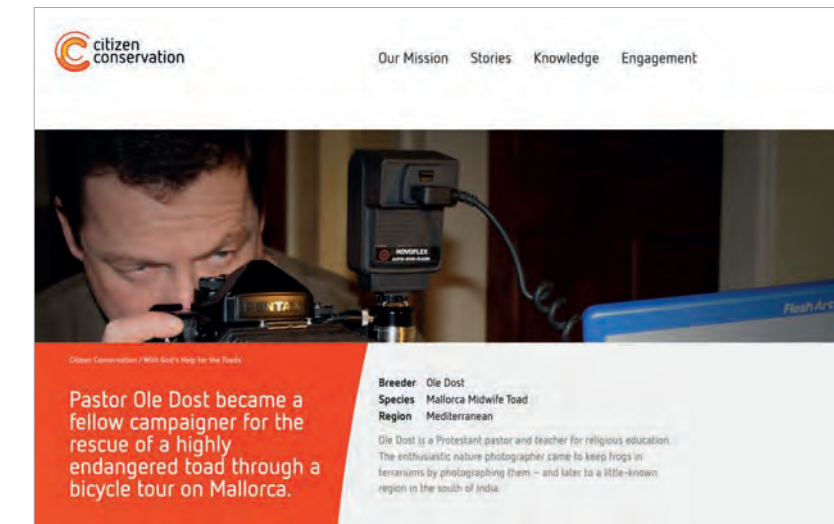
citizen conservation

Our Mission Stories Knowledge Engagement

NOVOFLEX

PENTAX

Flash Art

Citizen Conservation / With God's Help for the Toads

Pastor Ole Dost became a fellow campaigner for the rescue of a highly endangered toad through a bicycle tour on Mallorca.

**Breeder** Ole Dost
**Species** Mallorca Midwife Toad
**Region** Mediterranean

Ole Dost is a Protestant pastor and teacher for religious education. The enthusiastic nature photographer came to keep frogs in terrariums by photographing them – and later to a little-known region in the south of India.